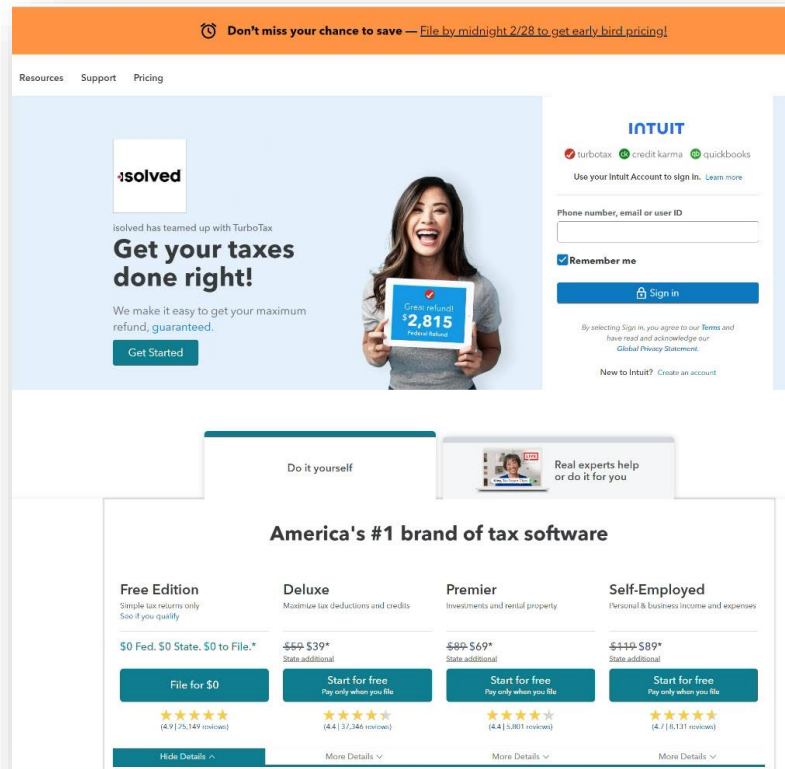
Don't miss your chance to save — File by midnight 2/28 to get early bird pricing!

Resources Support Pricing

isolved

isolved has teamed up with TurboTax

Get your taxes done right!

We make it easy to get your maximum refund, guaranteed.

Get Started

Great refund!
$2,815
Federal Refund

INTUIT

turbotax credit karma quickbooks

Use your Intuit Account to sign in. Learn more

Phone number, email or user ID

Remember me

Sign in

By selecting Sign in, you agree to our Terms and have read and acknowledge our Global Privacy Statement.

New to Intuit? Create an account

Do it yourself

Real experts help or do it for you

America's #1 brand of tax software

Free Edition
Simple tax returns only
See if you qualify
$0 Fed. $0 State. $0 to File.*
File for $0
(4.9 | 75,149 reviews)
Hide Details

Deluxe
Maximize tax deductions and credits
~~$59~~ $39*
State additional
Start for free
Pay only when you file
(4.4 | 37,346 reviews)
More Details

Premier
Investments and rental property
~~$89~~ $69*
State additional
Start for free
Pay only when you file
(4.4 | 5,801 reviews)
More Details

Self-Employed
Personal & business income and expenses
~~$119~~ $89*
State additional
Start for free
Pay only when you file
(4.7 | 8,131 reviews)
More Details